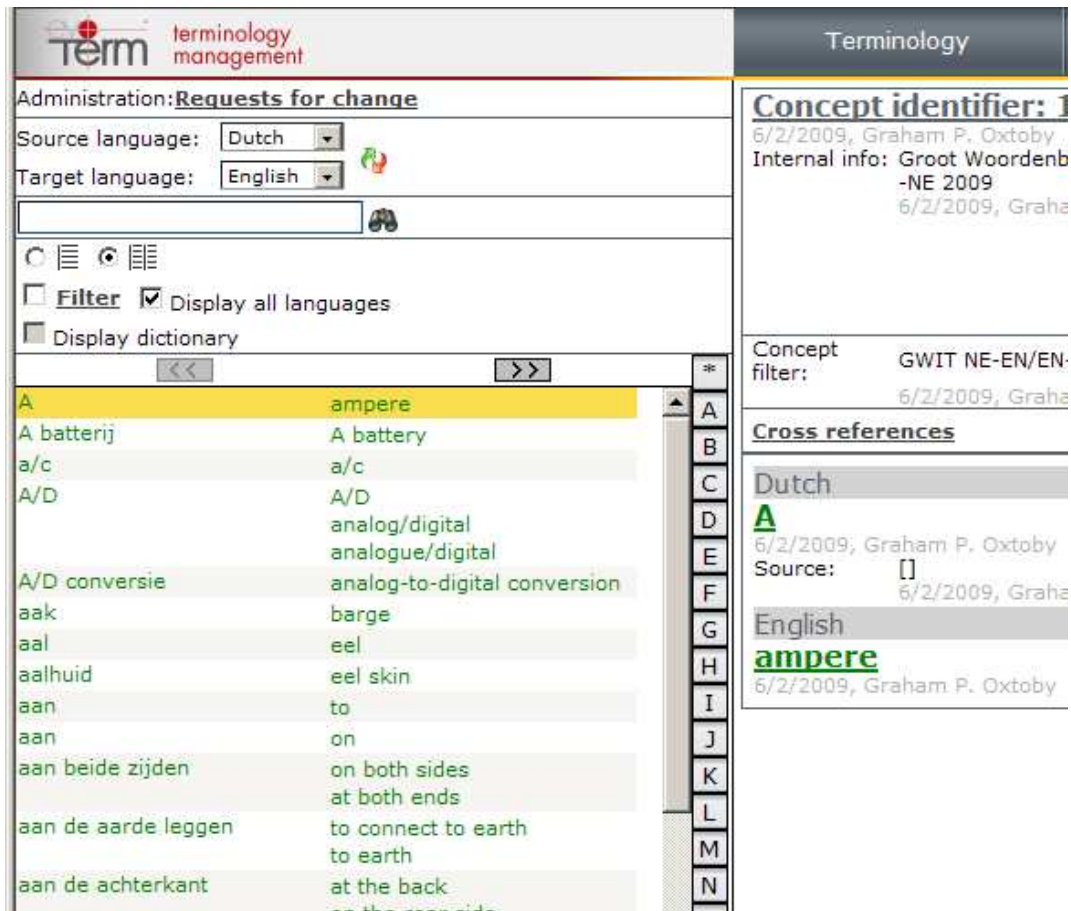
Term terminology management

Terminology

Administration:Requests for change

Source language: Dutch

Target language: English

Filter Display all languages

Display dictionary

<< >>

| | |
|---|---|
| A | ampere |
| A batterij | A battery |
| a/c | a/c |
| A/D | A/D analog/digital analogue/digital |
| A/D conversie | analog-to-digital conversion |
| aak | barge |
| aal | eel |
| aalhuid | eel skin |
| aan | to |
| aan | on |
| aan beide zijden | on both sides at both ends |
| aan de aarde leggen | to connect to earth to earth |
| aan de achterkant | at the back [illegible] |

* A B C D E F G H I J K L M N

Concept identifier: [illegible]
6/2/2009, Graham P. Oxtoby
Internal info: Groot Woordenb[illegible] -NE 2009
6/2/2009, Graha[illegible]

Concept filter: GWIT NE-EN/EN-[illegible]
6/2/2009, Graha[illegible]

Cross references

Dutch
A
6/2/2009, Graham P. Oxtoby
Source: []
6/2/2009, Graha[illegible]

English
ampere
6/2/2009, Graham P. Oxtoby